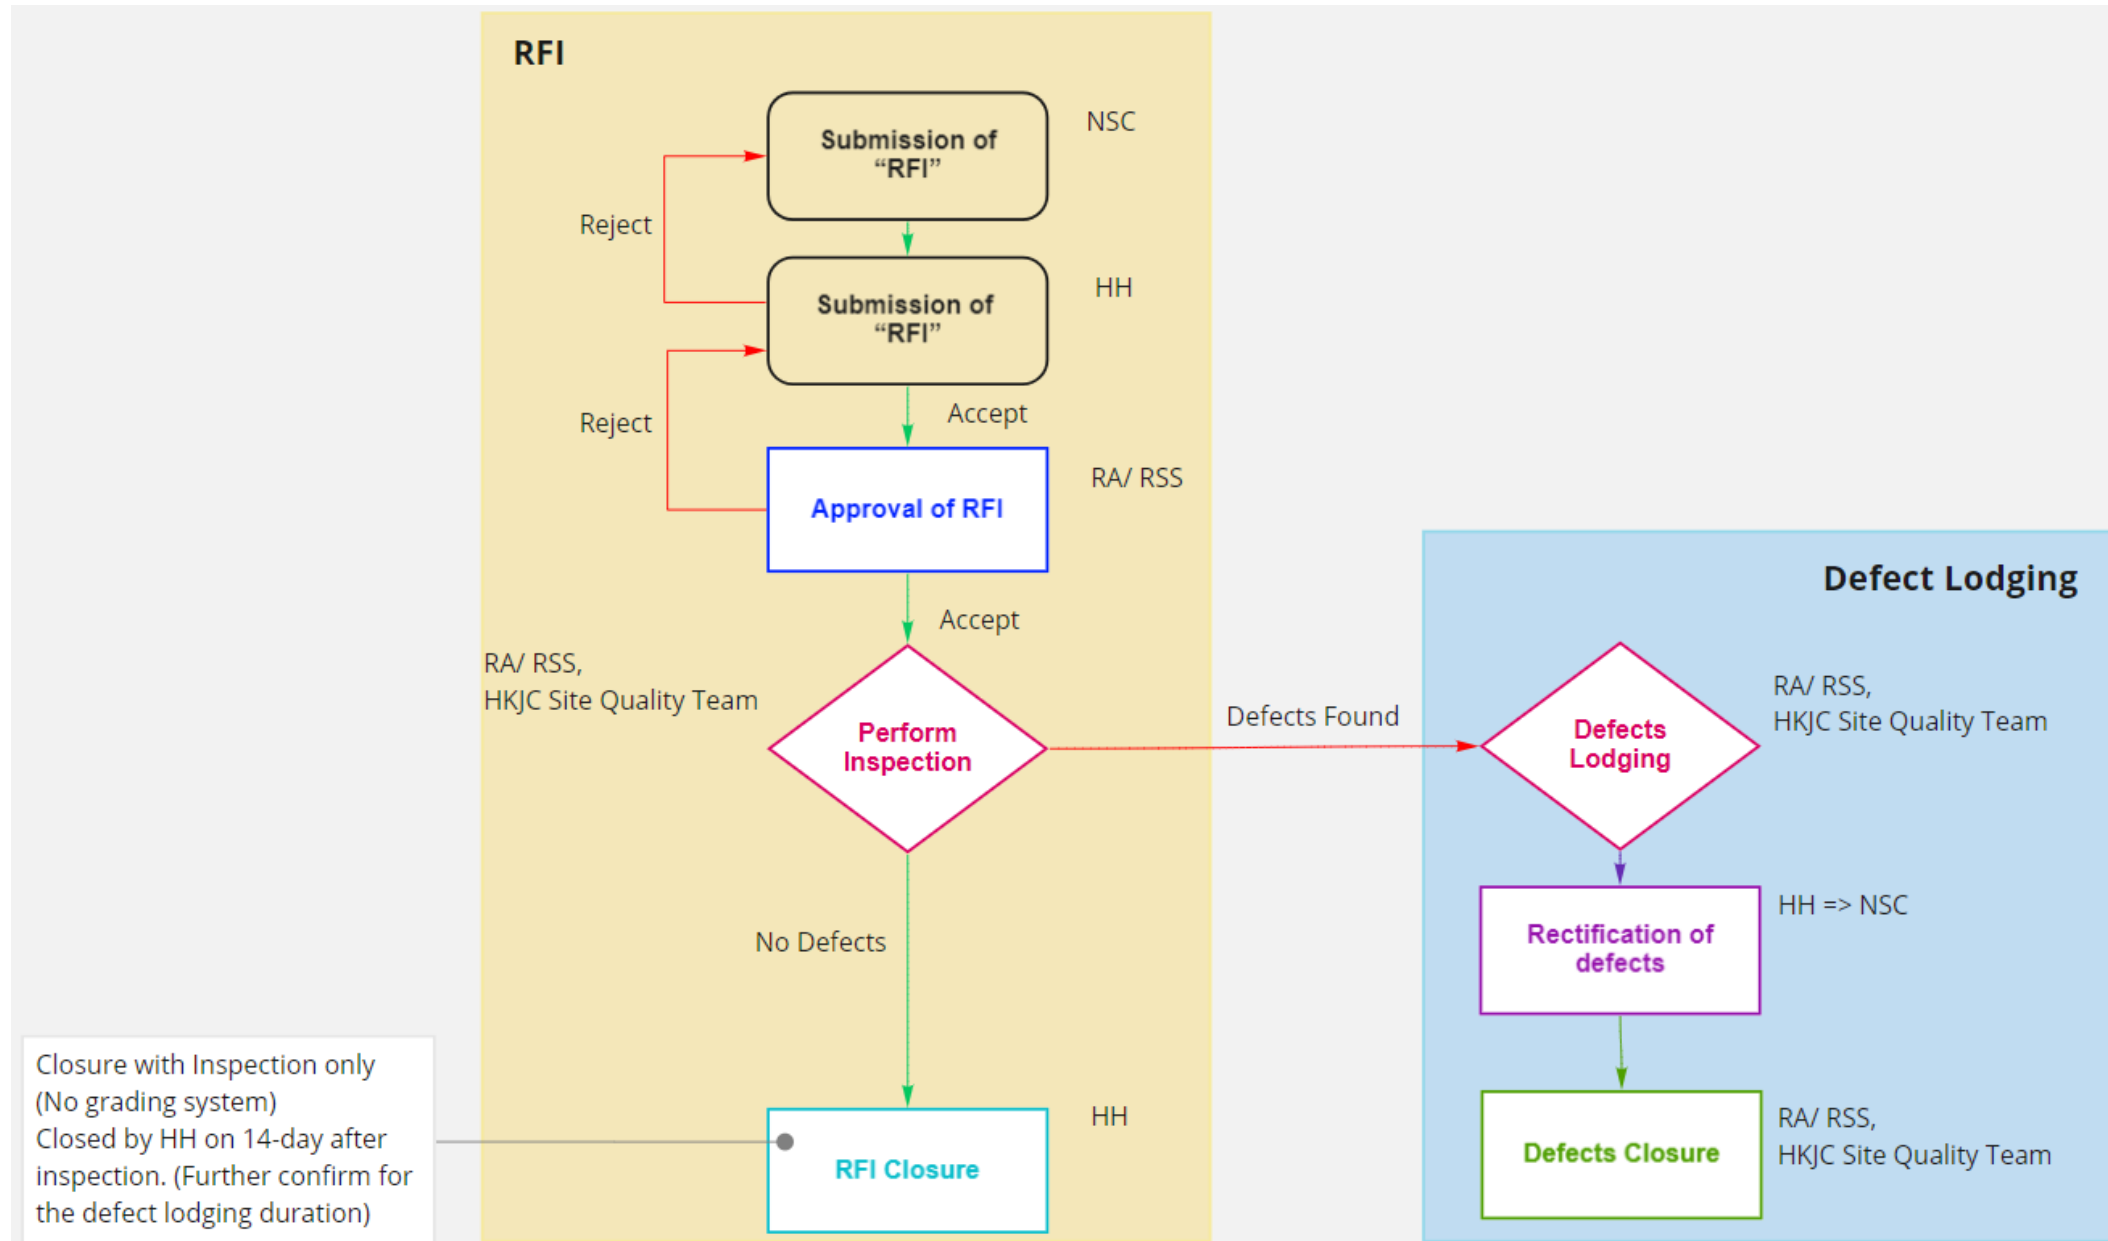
RFI

Submission of "RFI"

NSC

Reject

Submission of "RFI"

HH

Reject

Accept

Approval of RFI

RA/ RSS

Accept

RA/ RSS,
HKJC Site Quality Team

Perform Inspection

Defects Found

Defect Lodging

Defects Lodging

RA/ RSS,
HKJC Site Quality Team

Rectification of defects

HH => NSC

No Defects

Defects Closure

RA/ RSS,
HKJC Site Quality Team

Closure with Inspection only
(No grading system)
Closed by HH on 14-day after inspection. (Further confirm for the defect lodging duration)

RFI Closure

HH